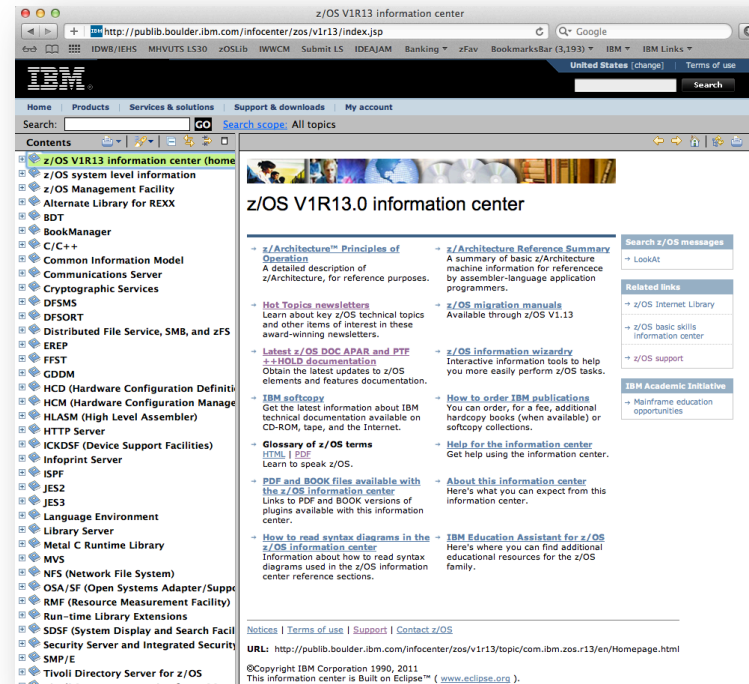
z/OS V1R13 information center

http://publib.boulder.ibm.com/infocenter/zos/v1r13/index.jsp

Google

IDWB/IEHS MHVUTS LS30 zOSLib IWWCM Submit LS IDEAJAM Banking zFav BookmarksBar (3,193) IBM IBM Links

IBM

United States [change] | Terms of use

Search

Home | Products | Services & solutions | Support & downloads | My account

Search: GO Search scope: All topics

Contents

z/OS V1R13 information center (home
z/OS system level information
z/OS Management Facility
Alternate Library for REXX
BDT
BookManager
C/C++
Common Information Model
Communications Server
Cryptographic Services
DFSMS
DFSORT
Distributed File Service, SMB, and zFS
EREP
FFST
GDDM
HCD (Hardware Configuration Definiti
HCM (Hardware Configuration Manage
HLASM (High Level Assembler)
HTTP Server
ICKDSF (Device Support Facilities)
Infoprint Server
ISPF
JES2
JES3
Language Environment
Library Server
Metal C Runtime Library
MVS
NFS (Network File System)
OSA/SF (Open Systems Adapter/Suppo
RMF (Resource Measurement Facility)
Run-time Library Extensions
SDSF (System Display and Search Facil
Security Server and Integrated Security
SMP/E
Tivoli Directory Server for z/OS

z/OS V1R13.0 information center

z/Architecture™ Principles of Operation
A detailed description of z/Architecture, for reference purposes.

z/Architecture Reference Summary
A summary of basic z/Architecture machine information for referencece by assembler-language application programmers.

Hot Topics newsletters
Learn about key z/OS technical topics and other items of interest in these award-winning newsletters.

z/OS migration manuals
Available through z/OS V1.13

Latest z/OS DOC APAR and PTF ++HOLD documentation
Obtain the latest updates to z/OS elements and features documentation.

z/OS information wizardry
Interactive information tools to help you more easily perform z/OS tasks.

IBM softcopy
Get the latest information about IBM technical documentation available on CD-ROM, tape, and the Internet.

How to order IBM publications
You can order, for a fee, additional hardcopy books (when available) or softcopy collections.

Glossary of z/OS terms
HTML | PDF
Learn to speak z/OS.

Help for the information center
Get help using the information center.

PDF and BOOK files available with the z/OS information center
Links to PDF and BOOK versions of plugins available with this information center.

About this information center
Here's what you can expect from this information center.

How to read syntax diagrams in the z/OS information center
Information about how to read syntax diagrams used in the z/OS information center reference sections.

IBM Education Assistant for z/OS
Here's where you can find additional educational resources for the z/OS family.

Search z/OS messages
LookAt

Related links
z/OS Internet Library
z/OS basic skills information center
z/OS support

IBM Academic Initiative
Mainframe education opportunities

Notices | Terms of use | Support | Contact z/OS

URL: http://publib.boulder.ibm.com/infocenter/zos/v1r13/topic/com.ibm.zos.r13/en/Homepage.html

©Copyright IBM Corporation 1990, 2011
This information center is Built on Eclipse™ ( www.eclipse.org ).